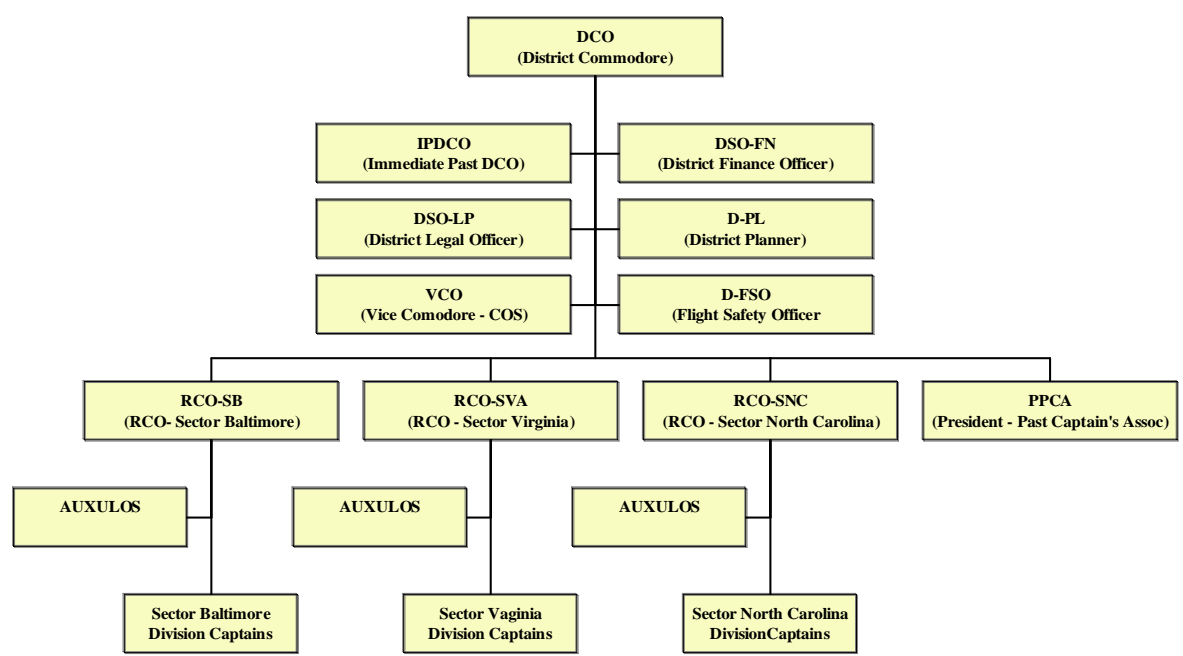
DCO
(District Commodore)

IPDCO
(Immediate Past DCO)

DSO-FN
(District Finance Officer)

DSO-LP
(District Legal Officer)

D-PL
(District Planner)

VCO
(Vice Comodore - COS)

D-FSO
(Flight Safety Officer)

RCO-SB
(RCO- Sector Baltimore)

RCO-SVA
(RCO - Sector Virginia)

RCO-SNC
(RCO - Sector North Carolina)

PPCA
(President - Past Captain's Assoc)

AUXULOS

AUXULOS

AUXULOS

Sector Baltimore
Division Captains

Sector Vaginia
Division Captains

Sector North Carolina
DivisionCaptains